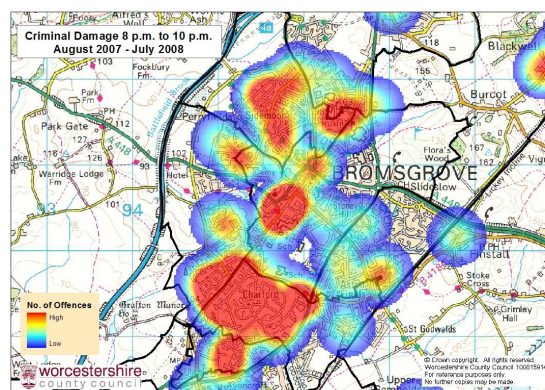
Criminal Damage 8 p.m. to 10 p.m.
August 2007 - July 2008

Alfred's
Ash
Blackwell
Fockbury
Fm
Park
Fm
Park Gate
PH
112
118
127
126
Warridge Lodge
Fm
93
94
102
Hotel
Burcot
155
Flora's
Wood
167
BROMSGROVE
Sidelow
162
Finstall
Stoke
Cross
Grafton Manor
Charford
Crimley
Hall
St Godwalds
Upper
48
1
A448
103
101

No. of Offences
High
Low

worcestershire
county council

© Crown copyright. All rights reserved.
Worcestershire County Council 100015914
For reference purposes only.
No further copies may be made.